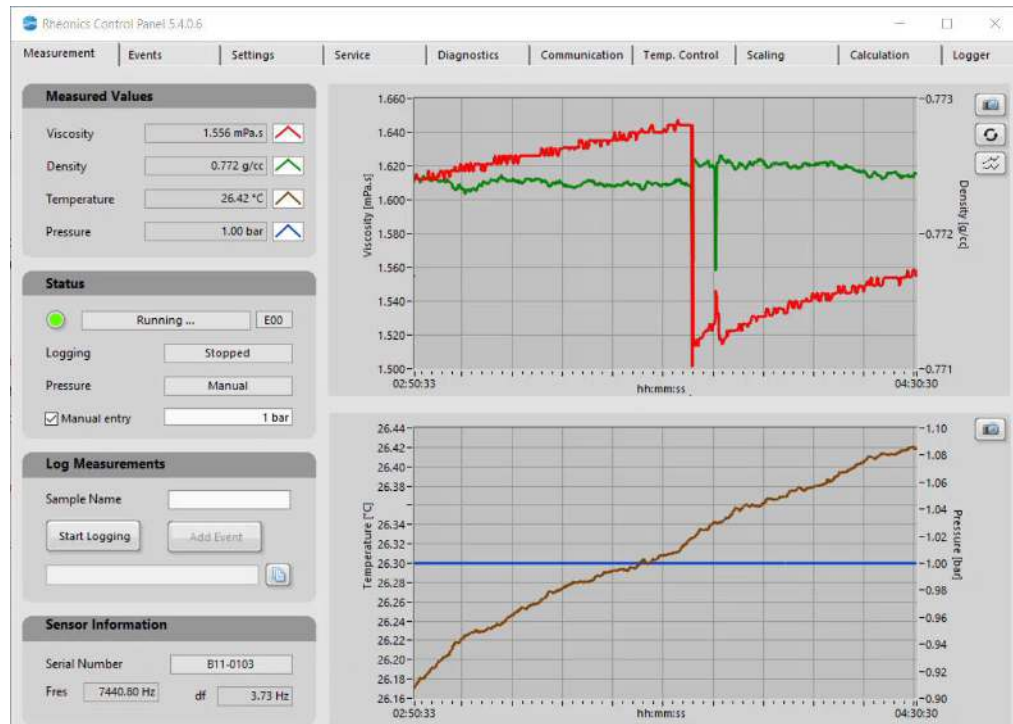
Rheonics Control Panel 5.4.0.6

Measurement | Events | Settings | Service | Diagnostics | Communication | Temp. Control | Scaling | Calculation | Logger

Measured Values

Viscosity 1.556 mPa.s
Density 0.772 g/cc
Temperature 26.42 °C
Pressure 1.00 bar

Status

Running ... E00
Logging Stopped
Pressure Manual
Manual entry 1 bar

Log Measurements

Sample Name
Start Logging
Add Event

Sensor Information

Serial Number B11-0103
Fres 7440.80 Hz
df 3.73 Hz

1.660 1.640 1.620 1.600 1.580 1.560 1.540 1.520 1.500
Viscosity [mPa.s]
-0.773 -0.772 -0.771
Density [g/cc]
02:50:33 hh:mm:ss 04:30:30

26.44 26.42 26.40 26.38 26.34 26.32 26.30 26.28 26.26 26.24 26.22 26.20 26.18 26.16
Temperature [°C]
-1.10 -1.08 -1.06 -1.04 -1.02 -1.00 -0.98 -0.96 -0.94 -0.92 -0.90
Pressure [bar]
02:50:33 hh:mm:ss 04:30:30